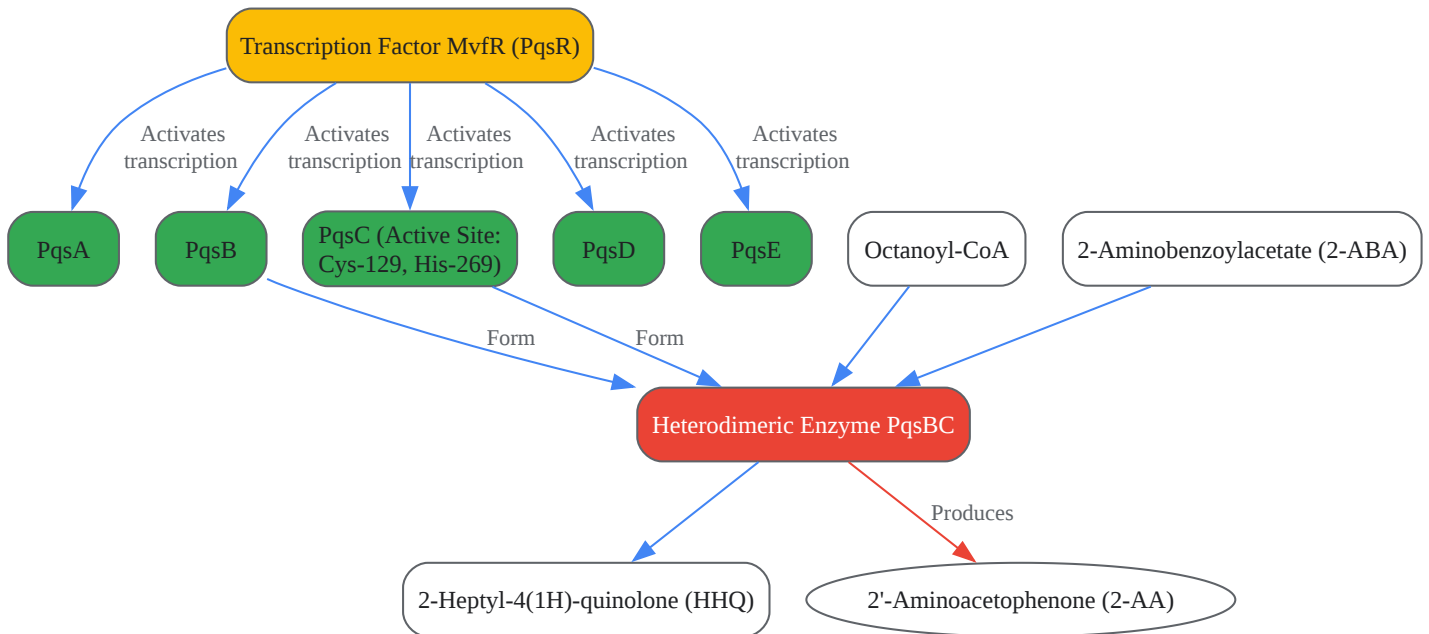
Transcription Factor MvfR (PqsR)

Activates transcription

Activates transcription

Activates transcription

Activates transcription

Activates transcription

PqsA

PqsB

PqsC (Active Site: Cys-129, His-269)

PqsD

PqsE

Octanoyl-CoA

2-Aminobenzoylacetate (2-ABA)

Form

Form

Heterodimeric Enzyme PqsBC

Produces

2-Heptyl-4(1H)-quinolone (HHQ)

2'-Aminoacetophenone (2-AA)